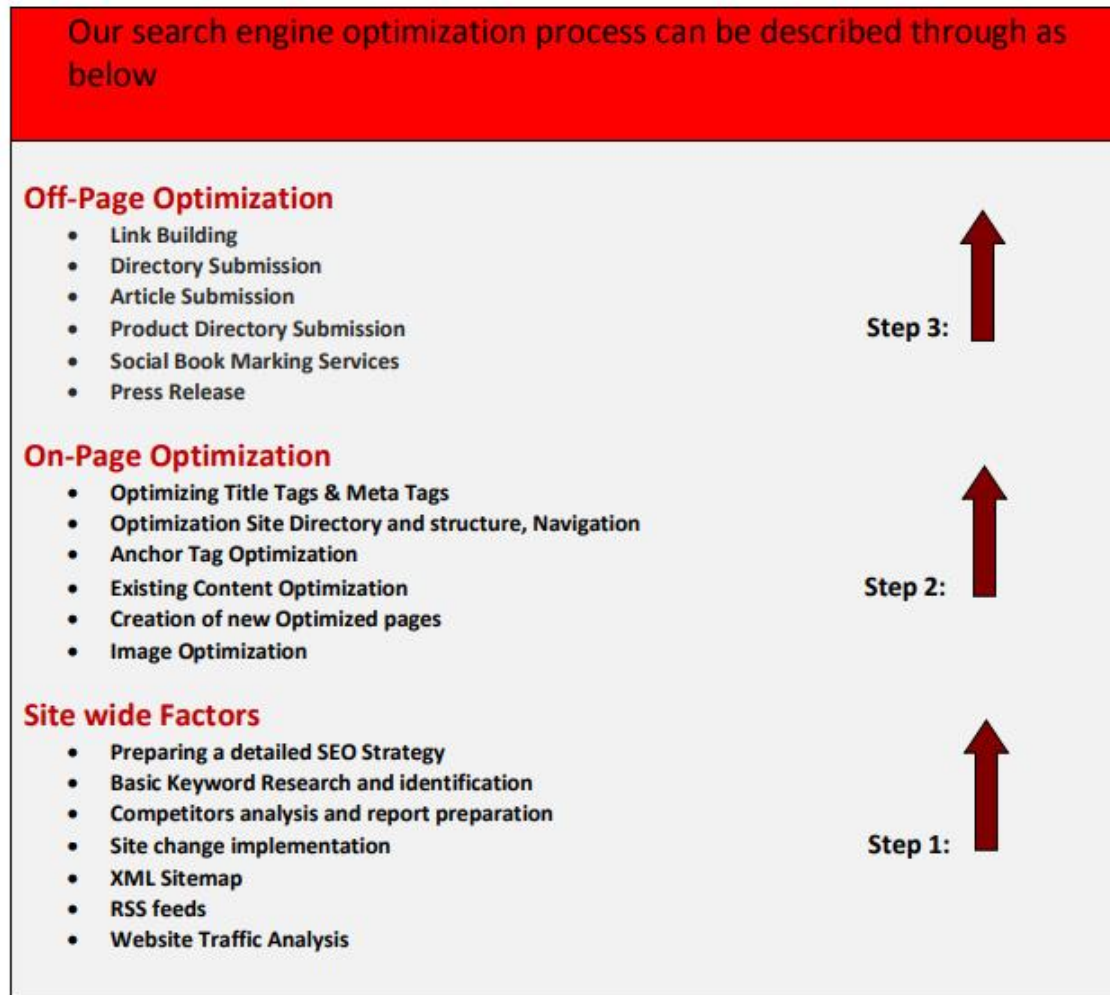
Our search engine optimization process can be described through as below

Off-Page Optimization
- Link Building
- Directory Submission
- Article Submission
- Product Directory Submission
- Social Book Marking Services
- Press Release

Step 3:

On-Page Optimization
- Optimizing Title Tags & Meta Tags
- Optimization Site Directory and structure, Navigation
- Anchor Tag Optimization
- Existing Content Optimization
- Creation of new Optimized pages
- Image Optimization

Step 2:

Site wide Factors
- Preparing a detailed SEO Strategy
- Basic Keyword Research and identification
- Competitors analysis and report preparation
- Site change implementation
- XML Sitemap
- RSS feeds
- Website Traffic Analysis

Step 1: